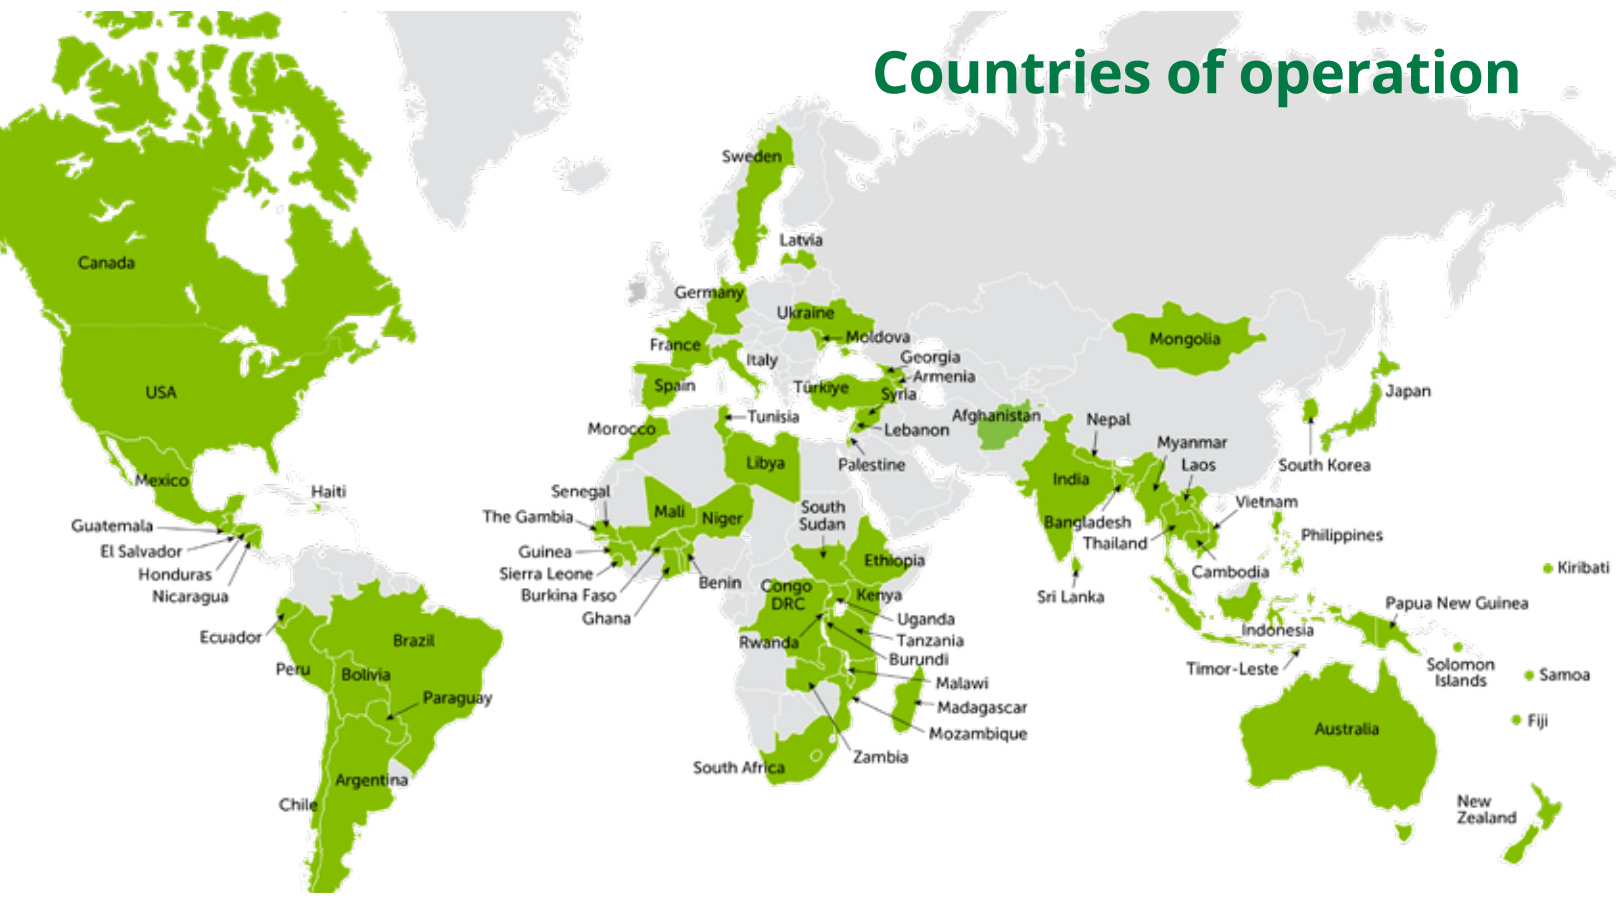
Countries of operation

Canada
USA
Mexico
Haiti
Guatemala
El Salvador
Honduras
Nicaragua
Ecuador
Peru
Brazil
Bolivia
Paraguay
Argentina
Chile
Sweden
Latvia
Germany
Ukraine
Moldova
France
Italy
Georgia
Armenia
Spain
Türkiye
Syria
Tunisia
Lebanon
Morocco
Libya
Palestine
Afghanistan
Nepal
Mongolia
Japan
Myanmar
Laos
South Korea
India
Senegal
The Gambia
Mali
Niger
South Sudan
Vietnam
Bangladesh
Thailand
Philippines
Guinea
Sierra Leone
Burkina Faso
Ghana
Benin
Ethiopia
Cambodia
Kiribati
Congo DRC
Kenya
Sri Lanka
Papua New Guinea
Uganda
Tanzania
Rwanda
Burundi
Indonesia
Timor-Leste
Solomon Islands
Samoa
Malawi
Madagascar
Mozambique
Fiji
Australia
South Africa
Zambia
New Zealand